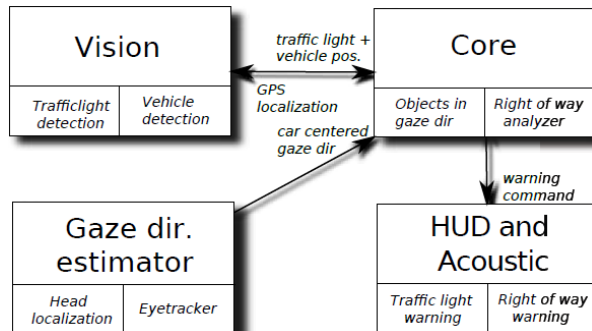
Vision

Trafficlight detection

Vehicle detection

traffic light + vehicle pos.

GPS localization

Core

Objects in gaze dir

Right of way analyzer

car centered gaze dir

warning command

Gaze dir. estimator

Head localization

Eyetracker

HUD and Acoustic

Traffic light warning

Right of way warning